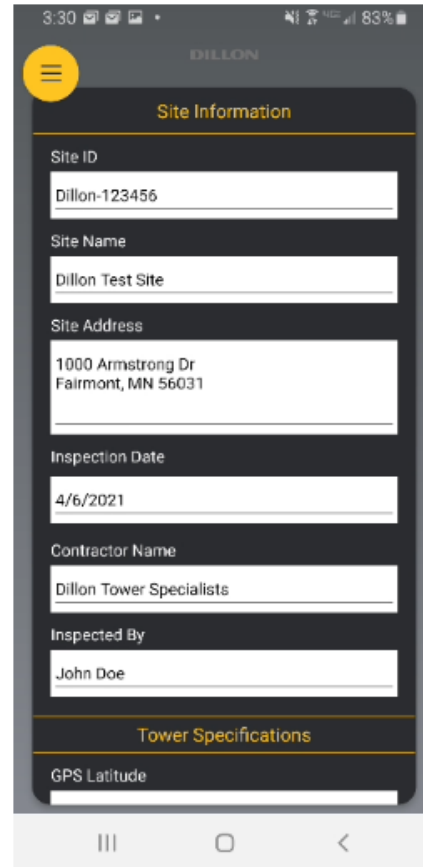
3:30 83%

DILLON

Site Information

Site ID

Dillon-123456

Site Name

Dillon Test Site

Site Address

1000 Armstrong Dr
Fairmont, MN 56031

Inspection Date

4/6/2021

Contractor Name

Dillon Tower Specialists

Inspected By

John Doe

Tower Specifications

GPS Latitude